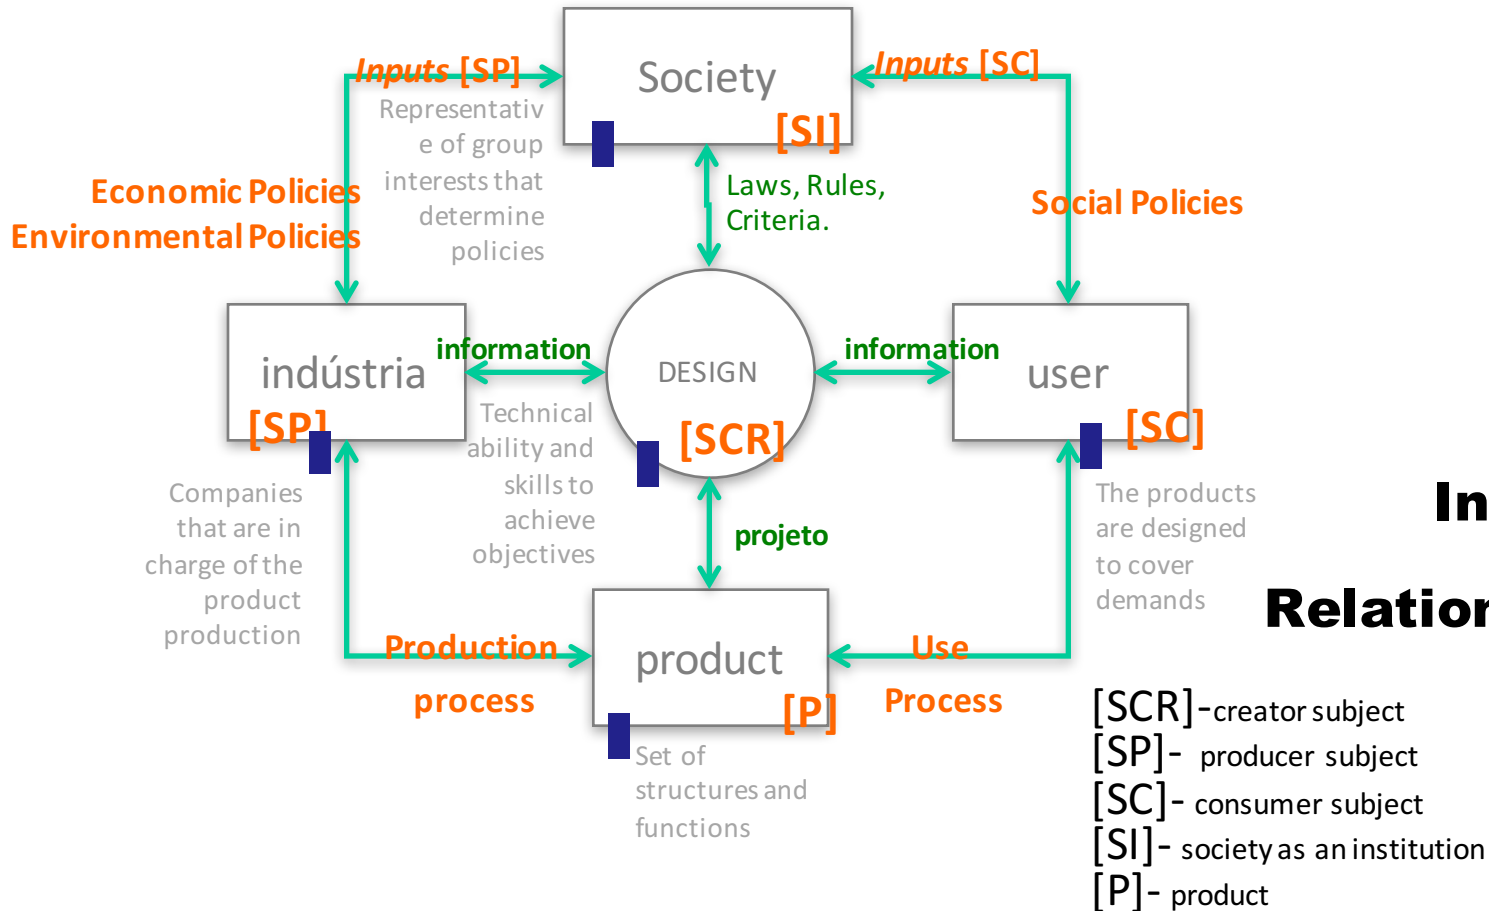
Inputs [SP]

Society
[SI]

Inputs [SC]

Representative of group interests that determine policies

Economic Policies
Environmental Policies

Laws, Rules, Criteria.

Social Policies

indústria
[SP]

information

DESIGN
[SCR]

information

user
[SC]

Technical ability and skills to achieve objectives

Companies that are in charge of the product production

projeto

The products are designed to cover demands

In

Relation

Production process

product
[P]

Use Process

Set of structures and functions

[SCR]-creator subject
[SP]- producer subject
[SC]- consumer subject
[SI]- society as an institution
[P]- product